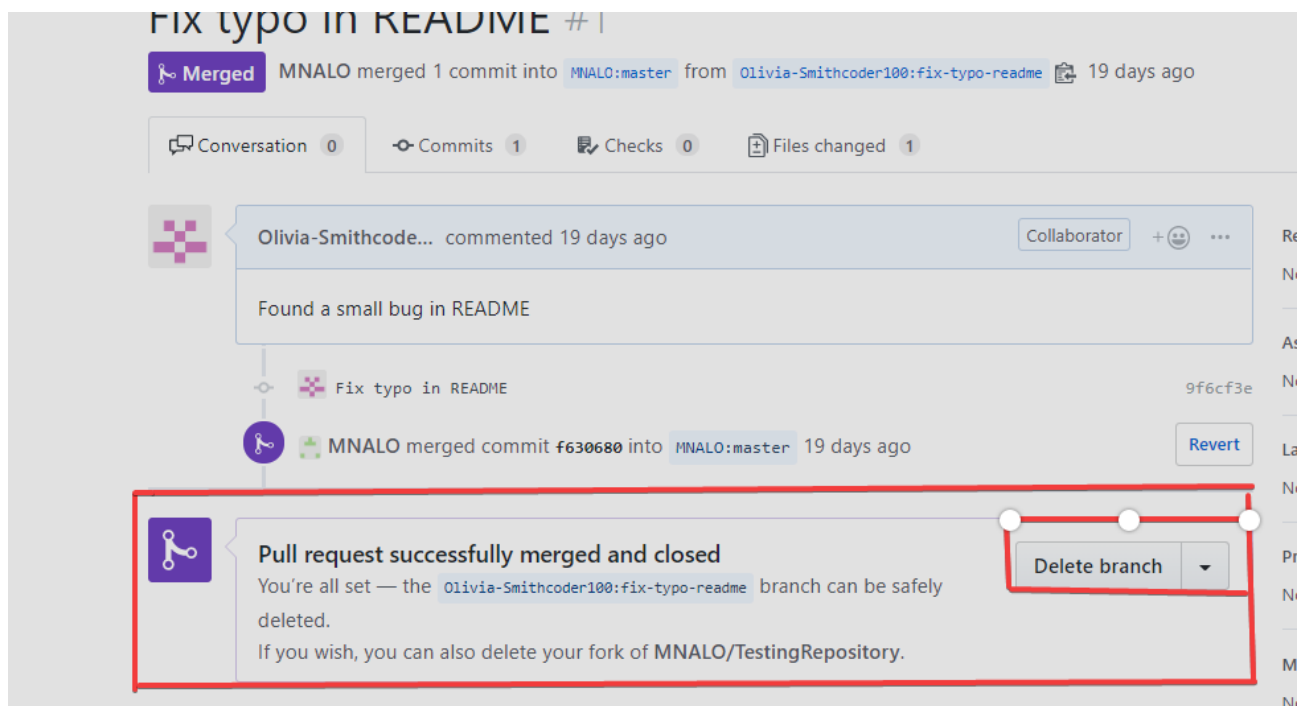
Fix typo in README #1

Merged MNALO merged 1 commit into MNALO:master from Olivia-Smithcoder100:fix-typo-readme 19 days ago

Conversation 0 Commits 1 Checks 0 Files changed 1

Olivia-Smithcode... commented 19 days ago Collaborator ...

Found a small bug in README

Fix typo in README 9f6cf3e

MNALO merged commit f630680 into MNALO:master 19 days ago Revert

Pull request successfully merged and closed

You're all set — the Olivia-Smithcoder100:fix-typo-readme branch can be safely deleted.

If you wish, you can also delete your fork of MNALO/TestingRepository.

Delete branch

Re
N
As
N
La
N
Pr
N
M
N